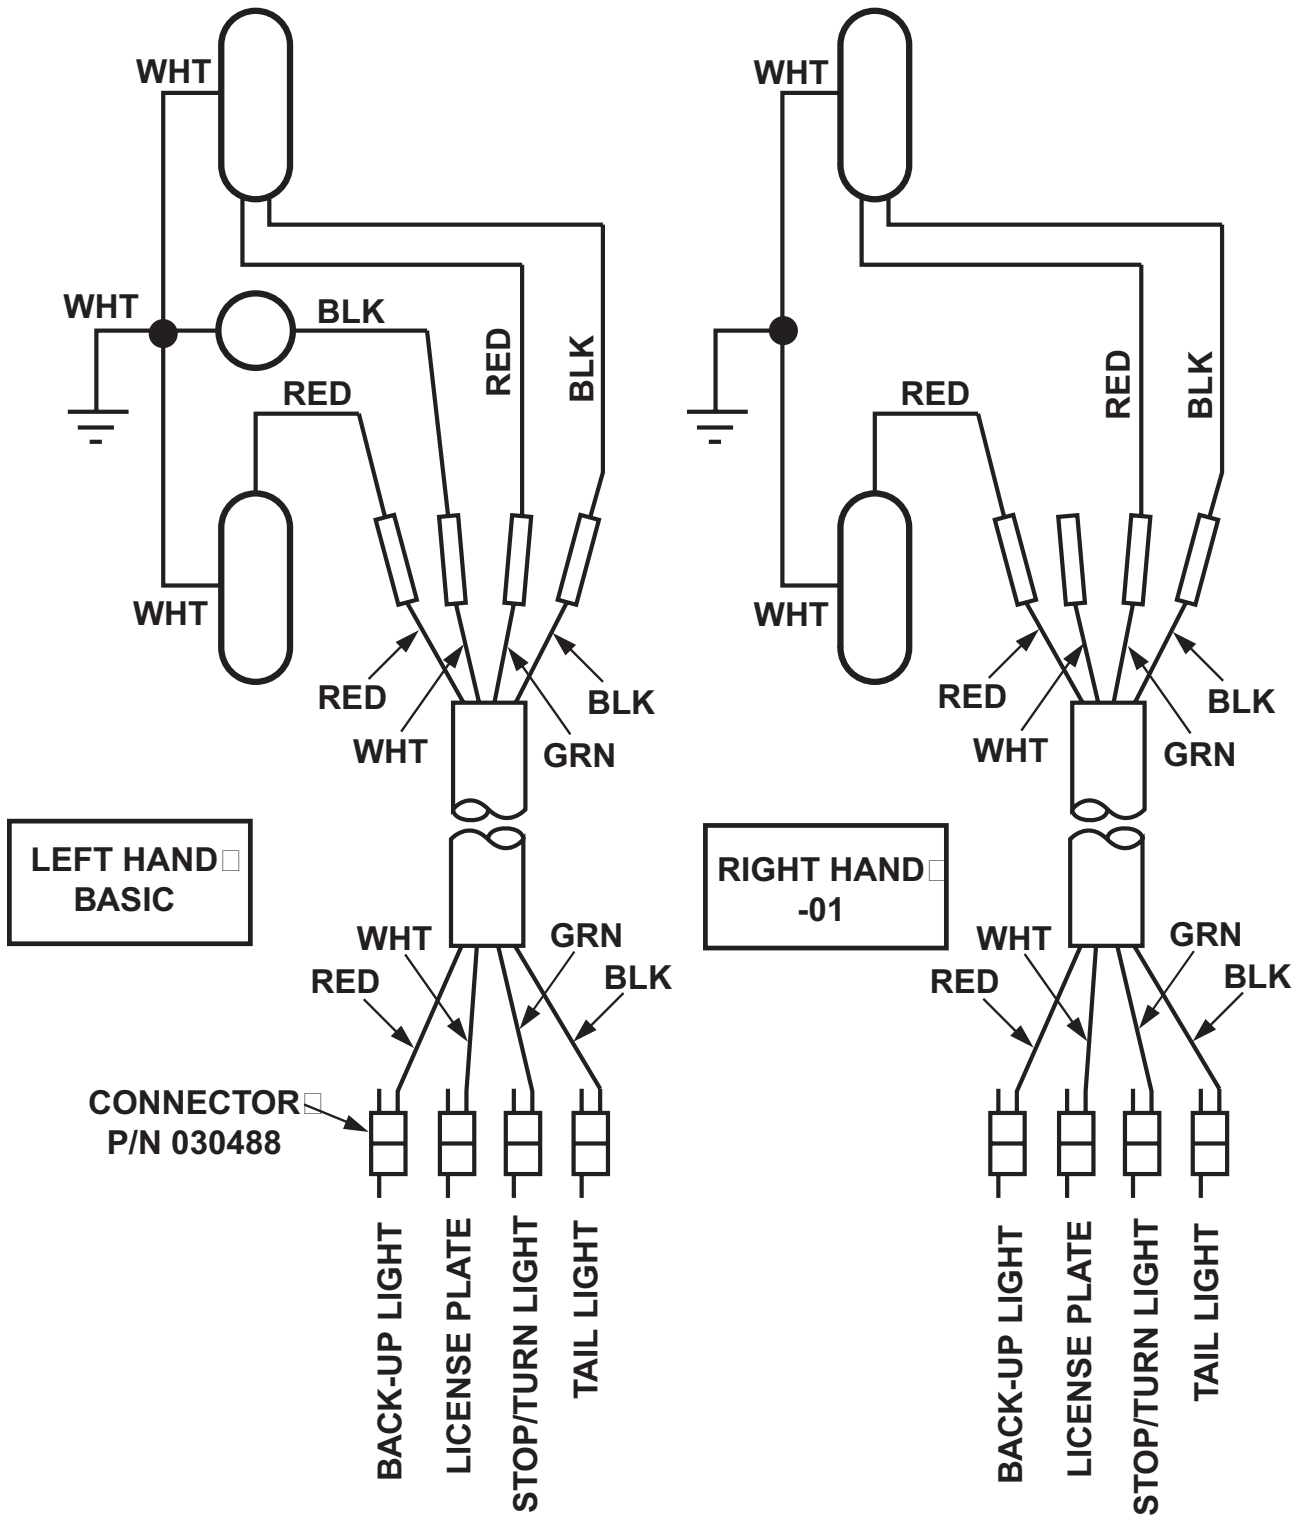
WHT
WHT
BLK
RED
BLK
RED
WHT
RED
WHT
GRN
BLK
LEFT HAND
BASIC
WHT
RED
GRN
BLK
CONNECTOR
P/N 030488
BACK-UP LIGHT
LICENSE PLATE
STOP/TURN LIGHT
TAIL LIGHT

WHT
RED
BLK
RED
WHT
RED
WHT
GRN
BLK
RIGHT HAND
-01
WHT
RED
GRN
BLK
BACK-UP LIGHT
LICENSE PLATE
STOP/TURN LIGHT
TAIL LIGHT